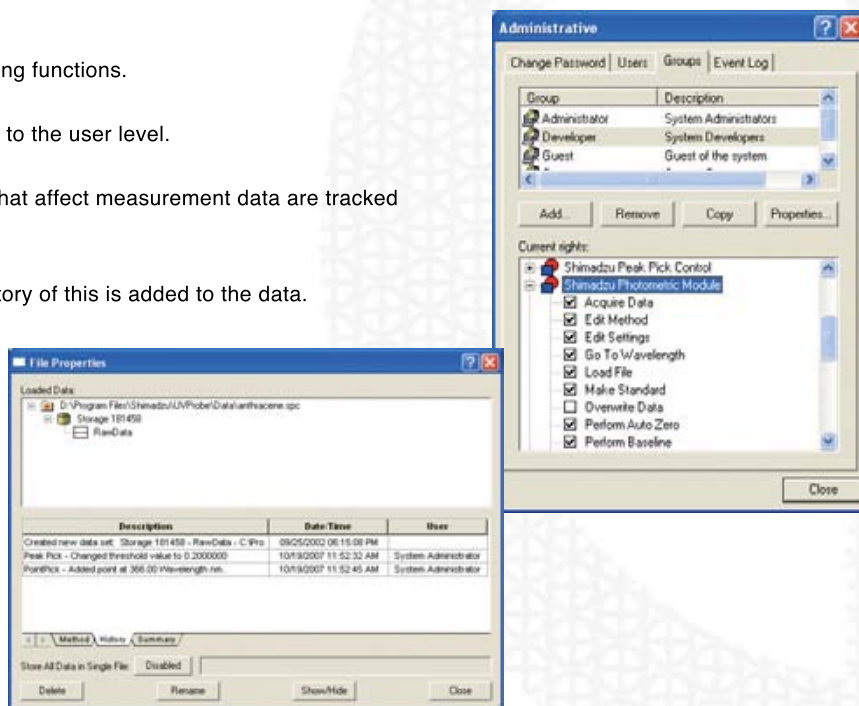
ng functions.

to the user level.

hat affect measurement data are tracked

tory of this is added to the data.

Administrative

Change Password | Users | Groups | Event Log

| Group | Description |
|---|---|
| Administrator | System Administrators |
| Developer | System Developers |
| Guest | Guest of the system |

Add... | Remove | Copy | Properties...

Current rights:

Shimadzu Peak Pick Control
Shimadzu Photometric Module
☑ Acquire Data
☑ Edit Method
☑ Edit Settings
☑ Go To Wavelength
☑ Load File
☑ Make Standard
☐ Overwrite Data
☑ Perform Auto Zero
☑ Perform Baseline

Close

File Properties

Loaded Data:

D:\Program Files\Shimadzu\UVProbe\Data\anthracene.spc
Storage 181458
RawData

| Description | Date/Time | User |
|---|---|---|
| Created new data set: Storage 181458 - RawData - C:\Pro | 09/25/2002 06:15:08 PM | |
| Peak Pick - Changed threshold value to 0.2000000 | 10/19/2007 11:52:32 AM | System Administrator |
| PointPick - Added point at 366.00 Wavelength nm. | 10/19/2007 11:52:45 AM | System Administrator |

Method | History | Summary

Store All Data in Single File: Disabled

Delete | Rename | Show/Hide | Close